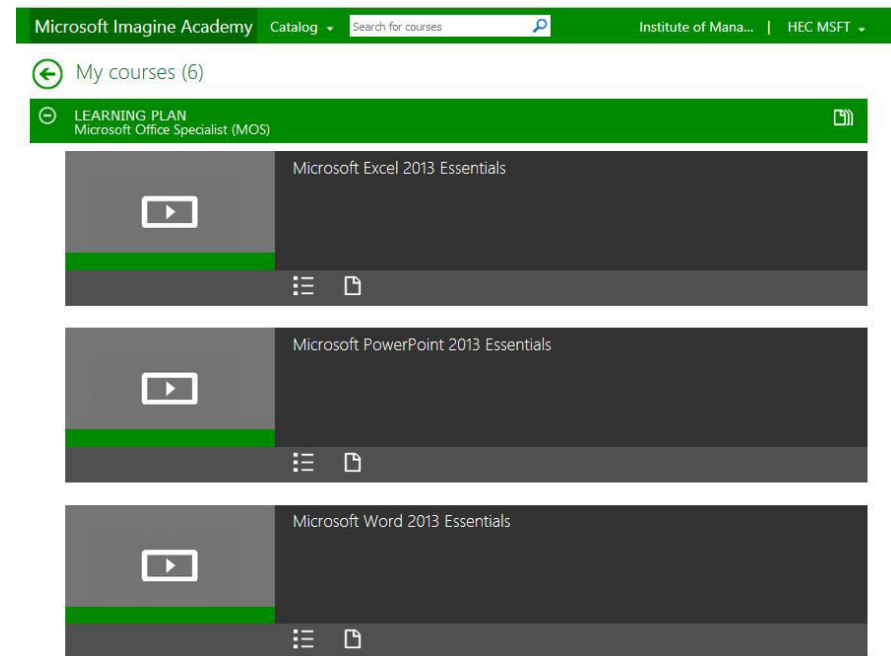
Microsoft Imagine Academy Catalog Search for courses Institute of Mana... | HEC MSFT

My courses (6)

LEARNING PLAN
Microsoft Office Specialist (MOS)

Microsoft Excel 2013 Essentials

Microsoft PowerPoint 2013 Essentials

Microsoft Word 2013 Essentials